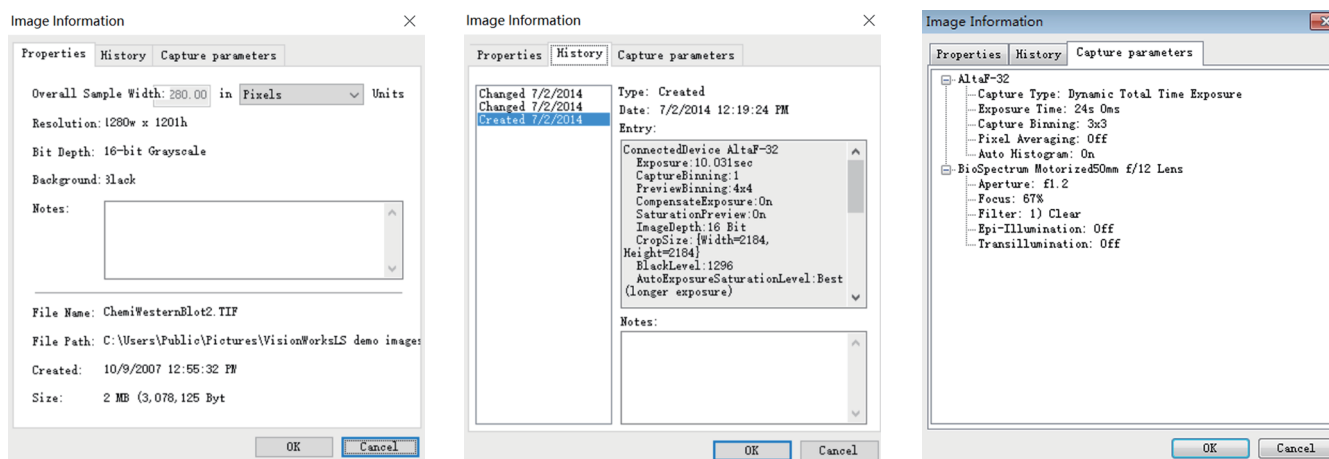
Image Information

Properties | History | Capture parameters

Overall Sample Width: 280.00 in Pixels Units

Resolution: 1280w x 1201h

Bit Depth: 16-bit Grayscale

Background: Black

Notes:

File Name: ChemiWesternBlot2.TIF

File Path: C:\Users\Public\Pictures\VisionWorksLS demo images

Created: 10/9/2007 12:55:32 PM

Size: 2 MB (3,078,125 Byt

OK Cancel

Image Information

Properties | History | Capture parameters

Changed 7/2/2014
Changed 7/2/2014
Created 7/2/2014

Type: Created
Date: 7/2/2014 12:19:24 PM
Entry:

ConnectedDevice AltaF-32
Exposure:10.031sec
CaptureBinning:1
PreviewBinning:4x4
CompensateExposure:On
SaturationPreview:On
ImageDepth:16 Bit
CropSize:{Width=2184, Height=2184}
BlackLevel:1296
AutoExposureSaturationLevel:Best (longer exposure)

Notes:

OK Cancel

Image Information

Properties | History | Capture parameters

AltaF-32
Capture Type: Dynamic Total Time Exposure
Exposure Time: 24s 0ms
Capture Binning: 3x3
Pixel Averaging: Off
Auto Histogram: On
BioSpectrum Motorized50mm f/12 Lens
Aperture: f1.2
Focus: 67%
Filter: 1) Clear
Epi-Illumination: Off
Transillumination: Off

OK Cancel